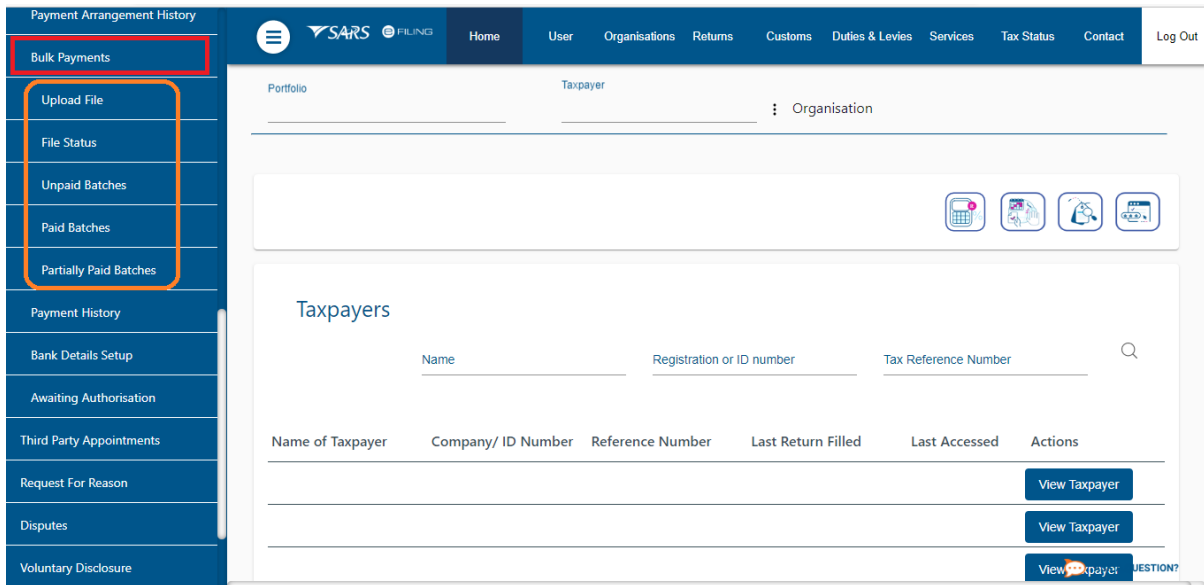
Payment Arrangement History

Bulk Payments

Upload File

File Status

Unpaid Batches

Paid Batches

Partially Paid Batches

Payment History

Bank Details Setup

Awaiting Authorisation

Third Party Appointments

Request For Reason

Disputes

Voluntary Disclosure

SARS eFILING

Home User Organisations Returns Customs Duties & Levies Services Tax Status Contact Log Out

Portfolio

Taxpayer

Organisation

Taxpayers

Name

Registration or ID number

Tax Reference Number

| Name of Taxpayer | Company/ ID Number | Reference Number | Last Return Filled | Last Accessed | Actions |
|---|---|---|---|---|---|
| | | | | | View Taxpayer |
| | | | | | View Taxpayer |
| | | | | | View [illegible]xpayer |

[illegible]UESTION?